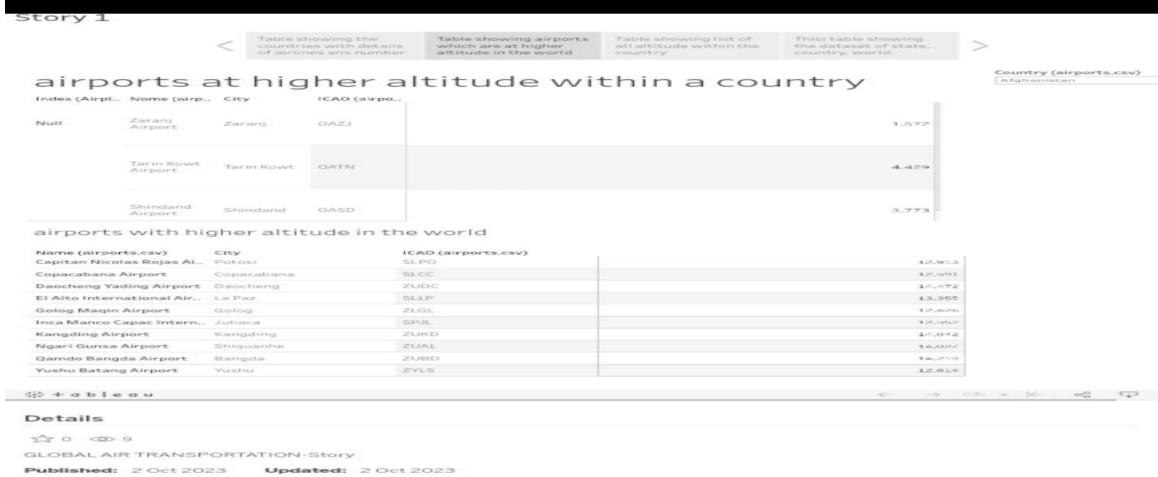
Story 1

<

Table showing the countries with details of airlines ans number

Table showing airports which are at higher altitude in the world

Table showing list of all altitude within the country

This table showing the dataset of state, country, world.

>

airports at higher altitude within a country

Country (airports.csv)
Afghanistan

| Index (Airpl.. | Name (airp.. | City | ICAO (airpo.. | |
|---|---|---|---|---|
| Null | Zaranj Airport | Zaranj | OAZJ | 1,572 |
| | Tarin Kowt Airport | Tarin Kowt | OATN | 4,429 |
| | Shindand Airport | Shindand | OASD | 3,773 |

airports with higher altitude in the world

| Name (airports.csv) | City | ICAO (airports.csv) | |
|---|---|---|---|
| Capitan Nicolas Rojas Ai.. | Potosi | SLPO | 12,913 |
| Copacabana Airport | Copacabana | SLCC | 12,591 |
| Daocheng Yading Airport | Daocheng | ZUDC | 14,472 |
| El Alto International Air.. | La Paz | SLLP | 13,355 |
| Golog Maqin Airport | Golog | ZLGL | 12,426 |
| Inca Manco Capac Intern.. | Juliaca | SPJL | 12,552 |
| Kangding Airport | Kangding | ZUKD | 14,042 |
| Ngari Gunsa Airport | Shiquanhe | ZUAL | 14,022 |
| Qamdo Bangda Airport | Bangda | ZUBD | 14,219 |
| Yushu Batang Airport | Yushu | ZYLS | 12,816 |

+ a b l e a u

Details

0 9

GLOBAL AIR TRANSPORTATION-Story

Published: 2 Oct 2023 Updated: 2 Oct 2023